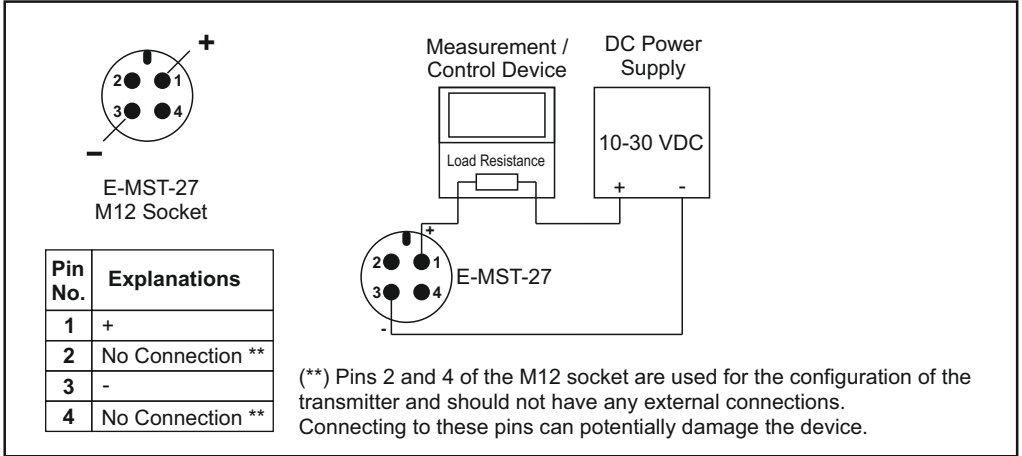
2 1
3 4
+
–
E-MST-27
M12 Socket

| Pin No. | Explanations |
|---|---|
| 1 | + |
| 2 | No Connection ** |
| 3 | - |
| 4 | No Connection ** |

Measurement / Control Device
Load Resistance

DC Power Supply
10-30 VDC
+ -

2 1
3 4
+
-
E-MST-27

(**) Pins 2 and 4 of the M12 socket are used for the configuration of the transmitter and should not have any external connections. Connecting to these pins can potentially damage the device.